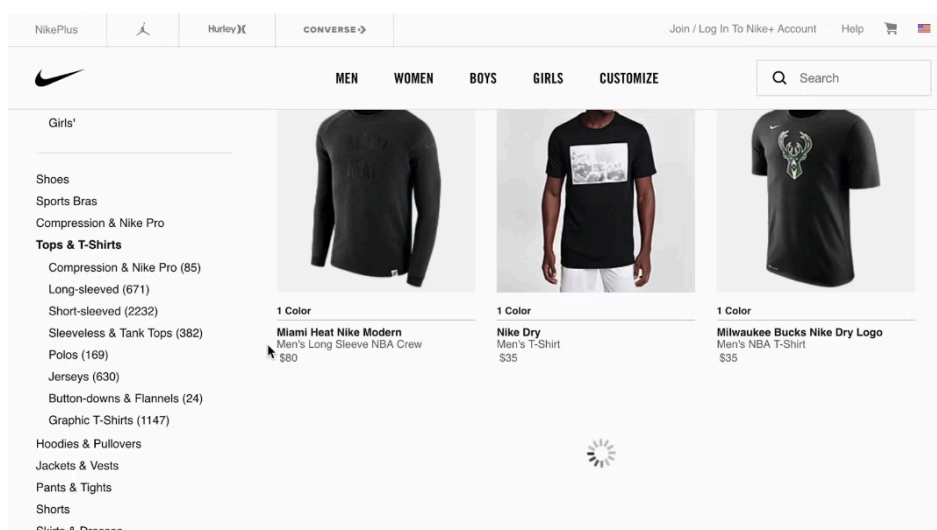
NikePlus Hurley CONVERSE Join / Log In To Nike+ Account Help

MEN WOMEN BOYS GIRLS CUSTOMIZE

Search

Girls'

Shoes
Sports Bras
Compression & Nike Pro
Tops & T-Shirts
Compression & Nike Pro (85)
Long-sleeved (671)
Short-sleeved (2232)
Sleeveless & Tank Tops (382)
Polos (169)
Jerseys (630)
Button-downs & Flannels (24)
Graphic T-Shirts (1147)
Hoodies & Pullovers
Jackets & Vests
Pants & Tights
Shorts
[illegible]

1 Color
Miami Heat Nike Modern
Men's Long Sleeve NBA Crew
$80

1 Color
Nike Dry
Men's T-Shirt
$35

1 Color
Milwaukee Bucks Nike Dry Logo
Men's NBA T-Shirt
$35